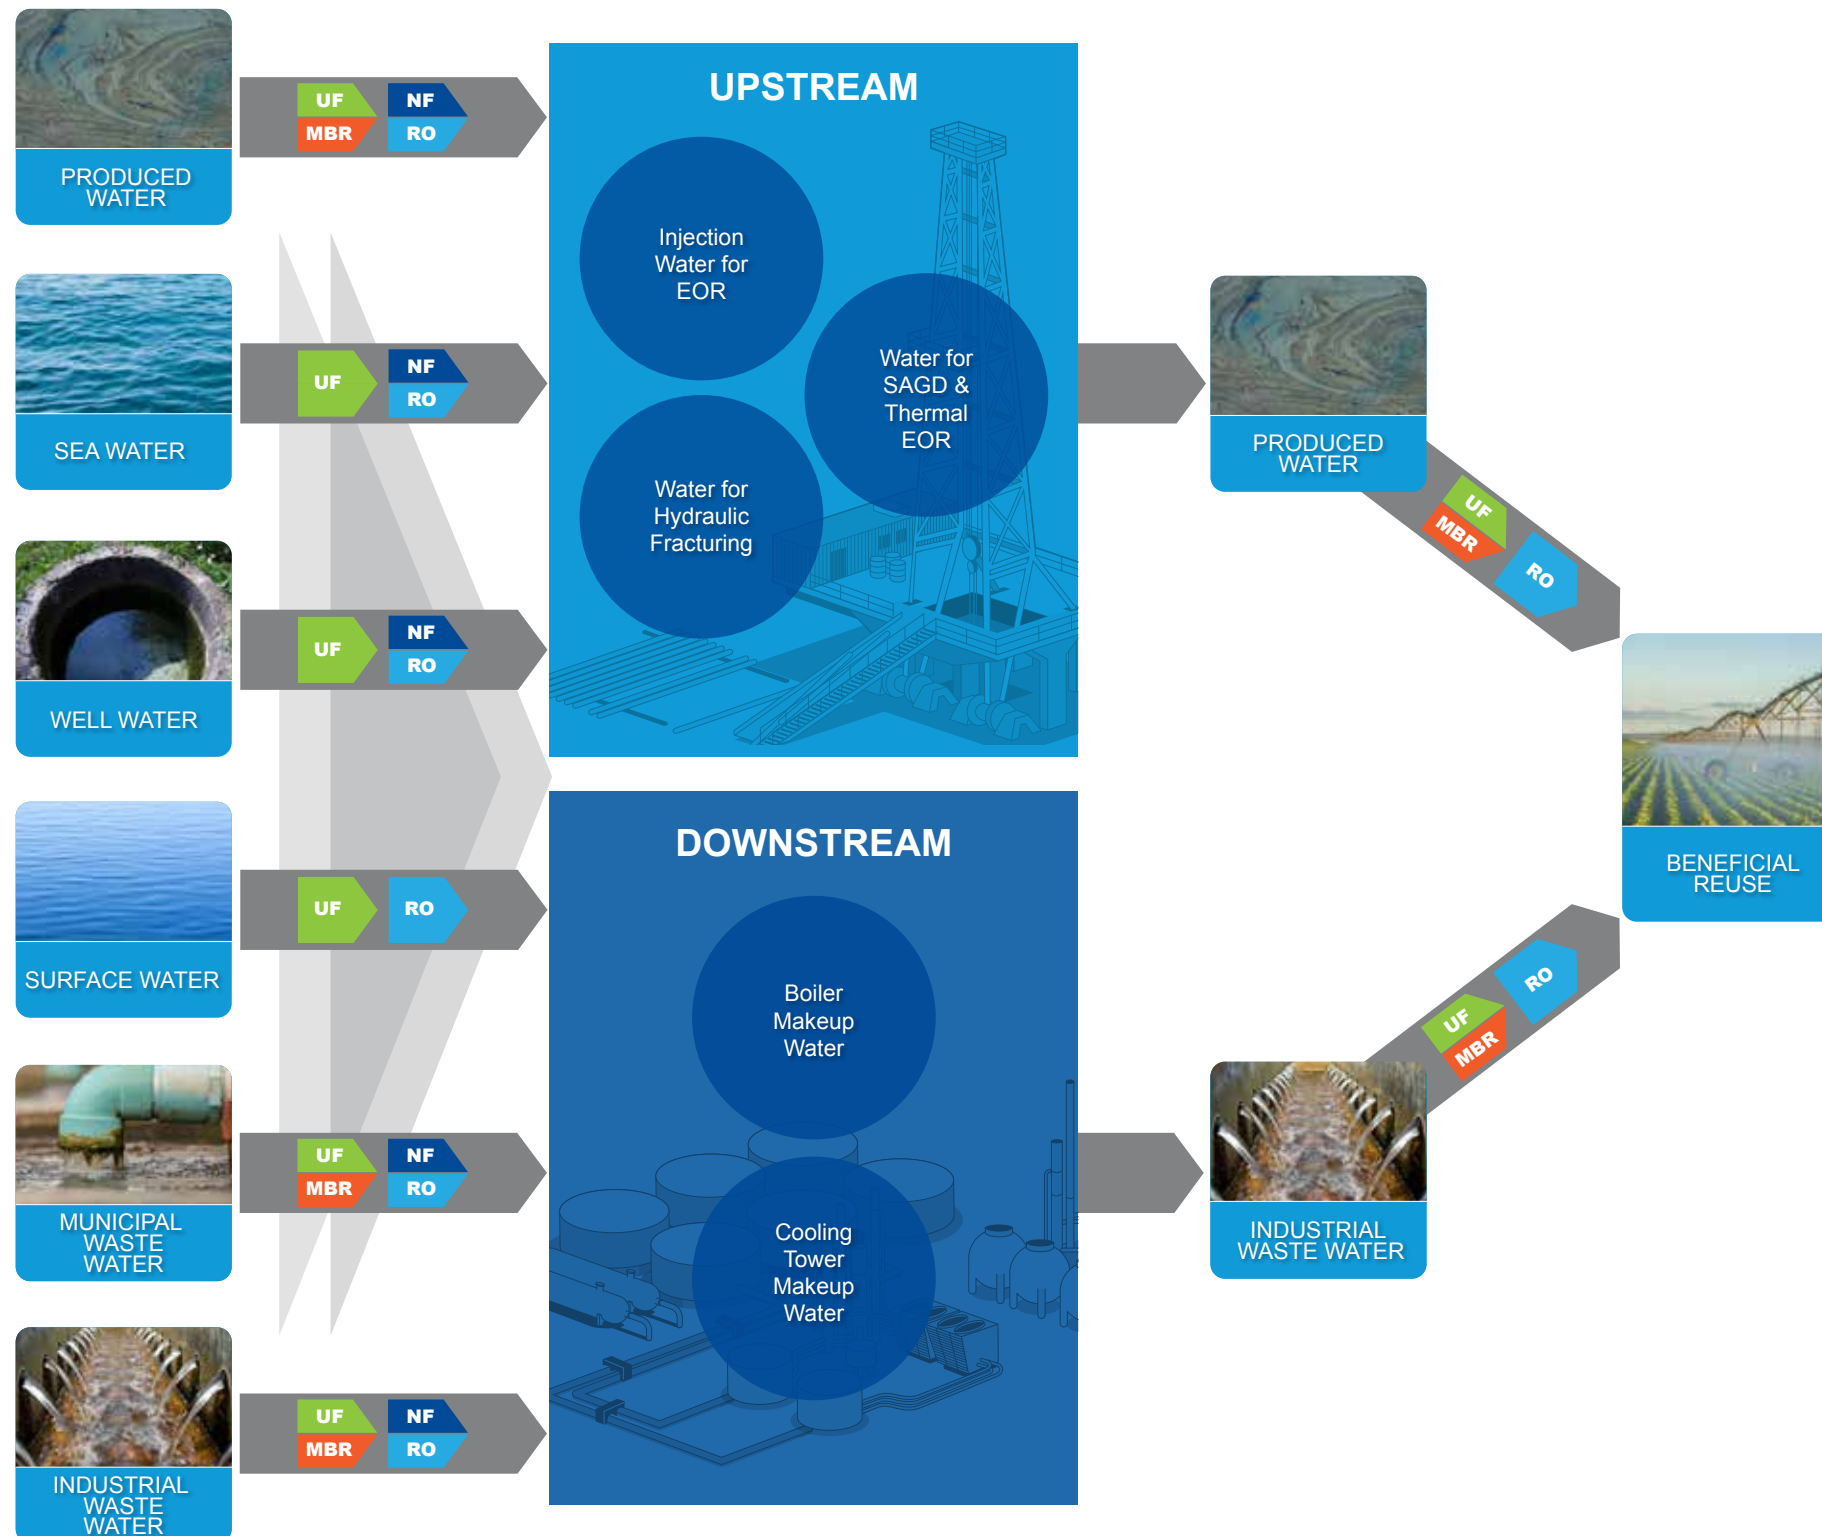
PRODUCED WATER

UF
MBR
NF
RO

SEA WATER

UF
NF
RO

WELL WATER

UF
NF
RO

SURFACE WATER

UF
RO

MUNICIPAL WASTE WATER

UF
MBR
NF
RO

INDUSTRIAL WASTE WATER

UF
MBR
NF
RO

UPSTREAM

Injection Water for EOR

Water for SAGD & Thermal EOR

Water for Hydraulic Fracturing

DOWNSTREAM

Boiler Makeup Water

Cooling Tower Makeup Water

PRODUCED WATER

UF
MBR
RO

BENEFICIAL REUSE

RO
UF
MBR

INDUSTRIAL WASTE WATER